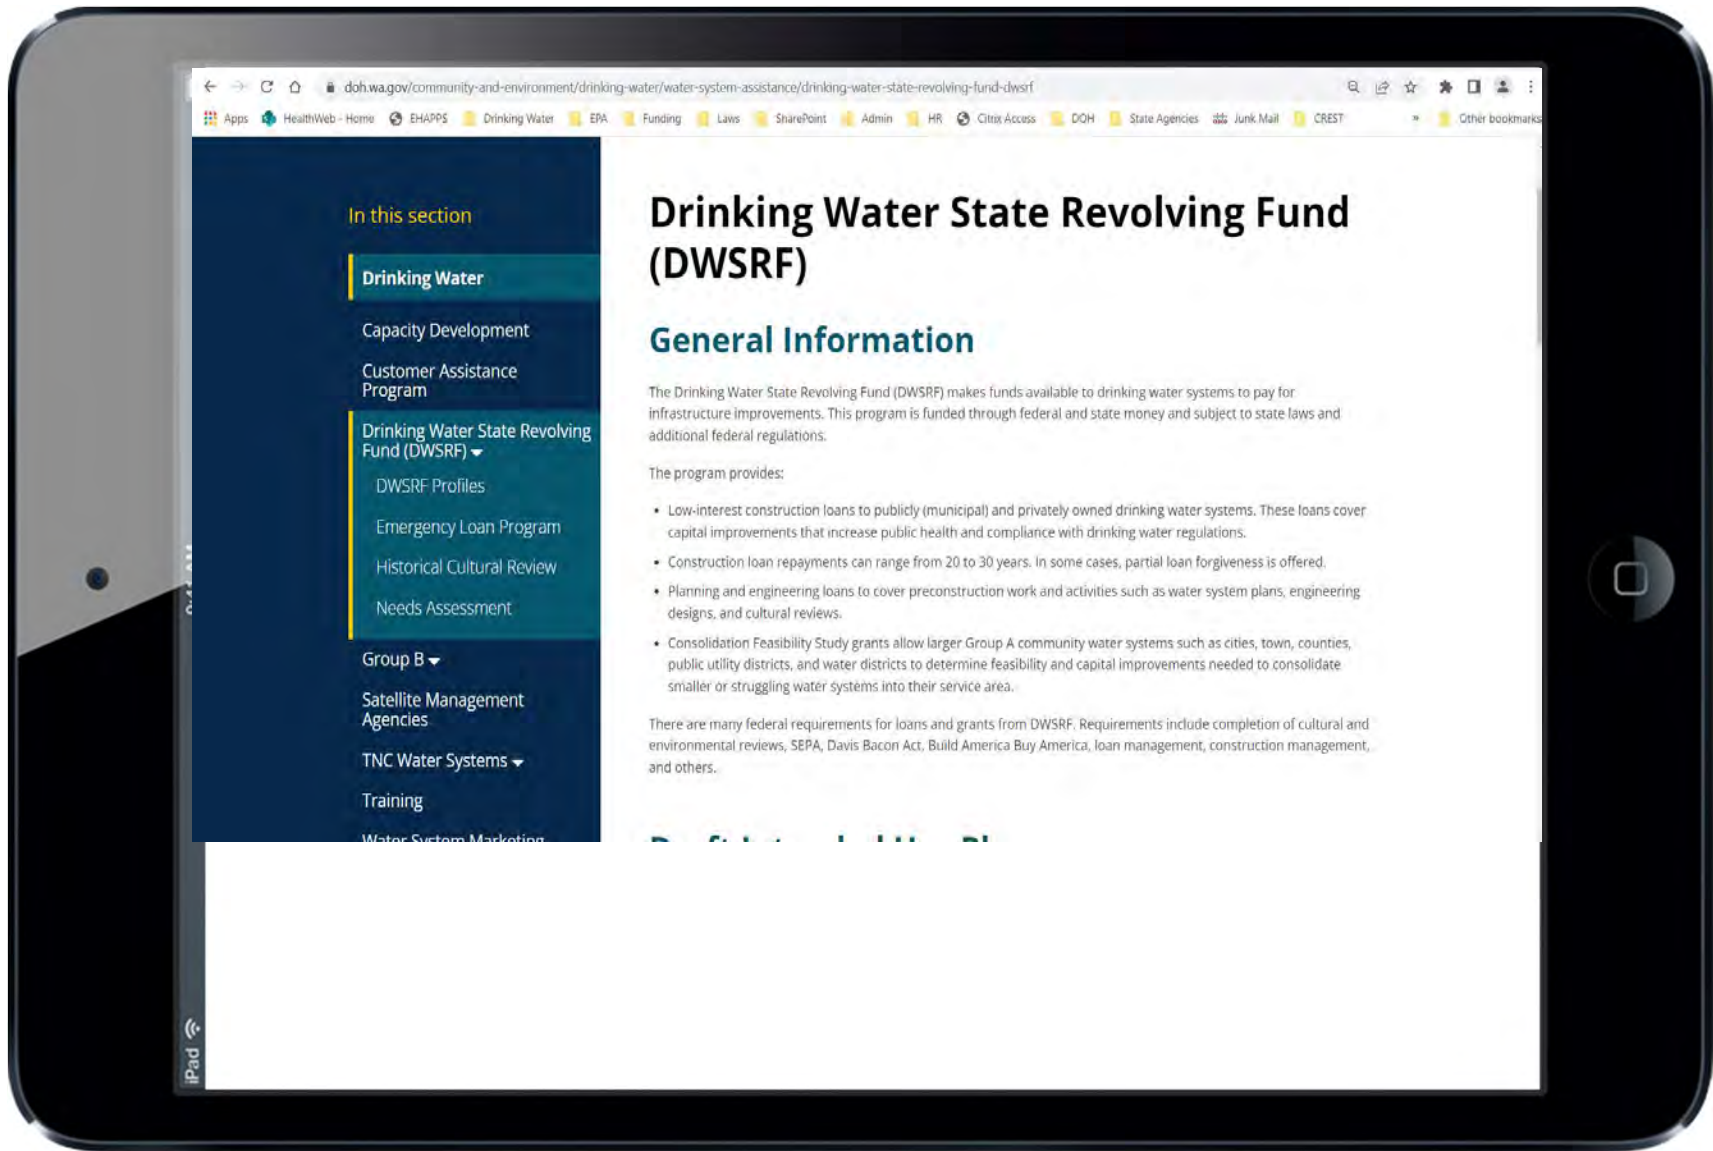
doh.wa.gov/community-and-environment/drinking-water/water-system-assistance/drinking-water-state-revolving-fund-dwsrf

Apps HealthWeb - Home EHAPPS Drinking Water EPA Funding Laws SharePoint Admin HR Citrix Access DOH State Agencies Junk Mail CREST » Other bookmarks

In this section

Drinking Water

Capacity Development

Customer Assistance Program

Drinking Water State Revolving Fund (DWSRF)

DWSRF Profiles

Emergency Loan Program

Historical Cultural Review

Needs Assessment

Group B

Satellite Management Agencies

TNC Water Systems

Training

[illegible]

# Drinking Water State Revolving Fund (DWSRF)

## General Information

The Drinking Water State Revolving Fund (DWSRF) makes funds available to drinking water systems to pay for infrastructure improvements. This program is funded through federal and state money and subject to state laws and additional federal regulations.

The program provides:

- Low-interest construction loans to publicly (municipal) and privately owned drinking water systems. These loans cover capital improvements that increase public health and compliance with drinking water regulations.
- Construction loan repayments can range from 20 to 30 years. In some cases, partial loan forgiveness is offered.
- Planning and engineering loans to cover preconstruction work and activities such as water system plans, engineering designs, and cultural reviews.
- Consolidation Feasibility Study grants allow larger Group A community water systems such as cities, town, counties, public utility districts, and water districts to determine feasibility and capital improvements needed to consolidate smaller or struggling water systems into their service area.

There are many federal requirements for loans and grants from DWSRF. Requirements include completion of cultural and environmental reviews, SEPA, Davis Bacon Act, Build America Buy America, loan management, construction management, and others.

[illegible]

iPad